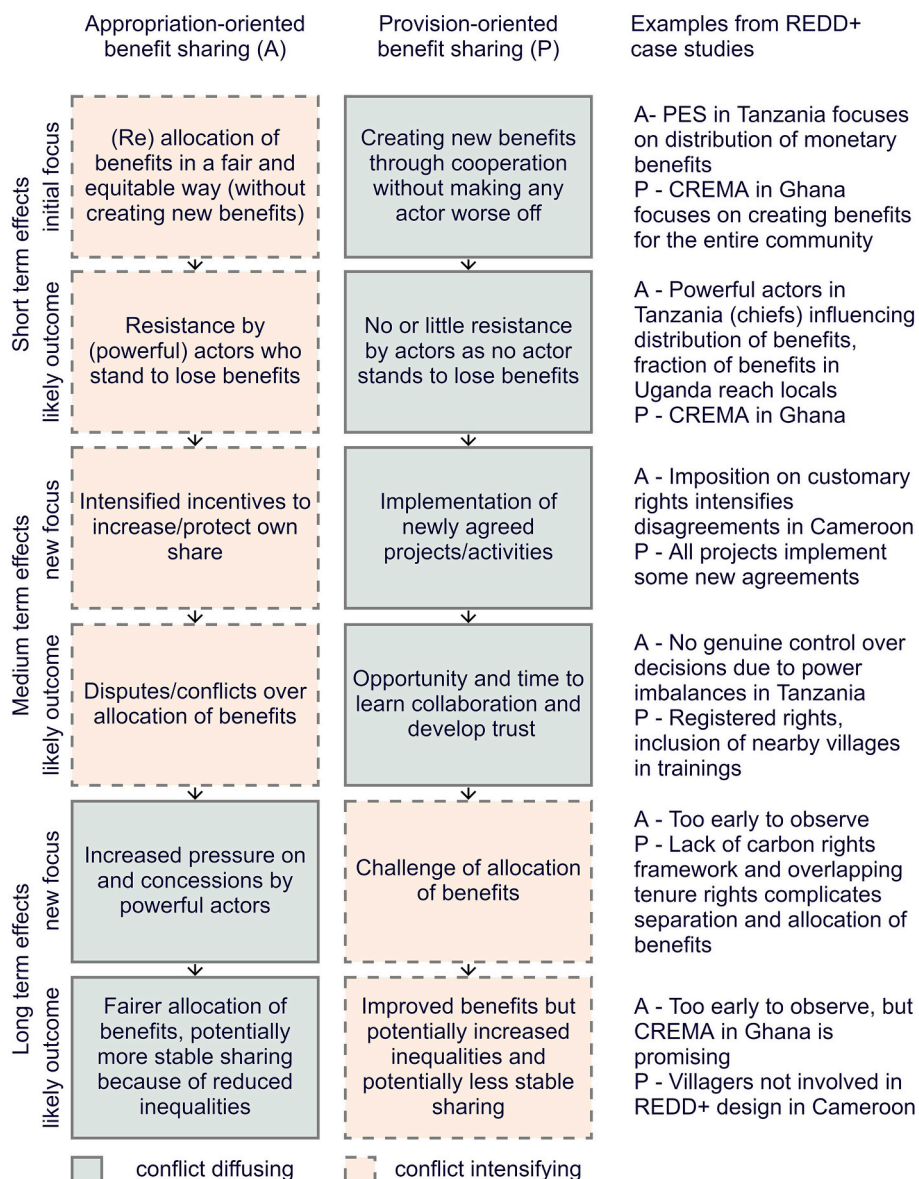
Appropriation-oriented benefit sharing (A)

Provision-oriented benefit sharing (P)

Examples from REDD+ case studies

Short term effects

initial focus

(Re) allocation of benefits in a fair and equitable way (without creating new benefits)

Creating new benefits through cooperation without making any actor worse off

A- PES in Tanzania focuses on distribution of monetary benefits
P - CREMA in Ghana focuses on creating benefits for the entire community

likely outcome

Resistance by (powerful) actors who stand to lose benefits

No or little resistance by actors as no actor stands to lose benefits

A - Powerful actors in Tanzania (chiefs) influencing distribution of benefits, fraction of benefits in Uganda reach locals
P - CREMA in Ghana

Medium term effects

new focus

Intensified incentives to increase/protect own share

Implementation of newly agreed projects/activities

A - Imposition on customary rights intensifies disagreements in Cameroon
P - All projects implement some new agreements

likely outcome

Disputes/conflicts over allocation of benefits

Opportunity and time to learn collaboration and develop trust

A - No genuine control over decisions due to power imbalances in Tanzania
P - Registered rights, inclusion of nearby villages in trainings

Long term effects

new focus

Increased pressure on and concessions by powerful actors

Challenge of allocation of benefits

A - Too early to observe
P - Lack of carbon rights framework and overlapping tenure rights complicates separation and allocation of benefits

likely outcome

Fairer allocation of benefits, potentially more stable sharing because of reduced inequalities

Improved benefits but potentially increased inequalities and potentially less stable sharing

A - Too early to observe, but CREMA in Ghana is promising
P - Villagers not involved in REDD+ design in Cameroon

conflict diffusing

conflict intensifying